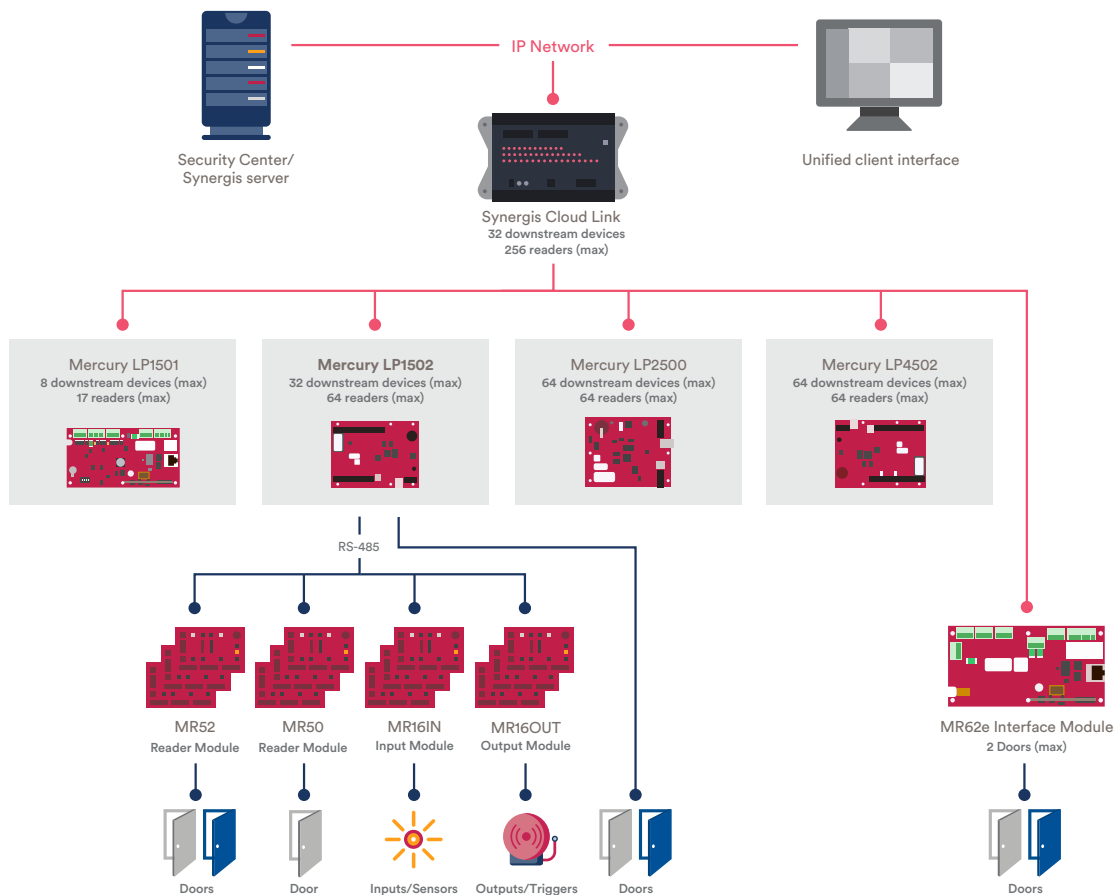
IP Network

Security Center/
Synergis server

Unified client interface

Synergis Cloud Link
32 downstream devices
256 readers (max)

Mercury LP1501
8 downstream devices (max)
17 readers (max)

Mercury LP1502
32 downstream devices (max)
64 readers (max)

Mercury LP2500
64 downstream devices (max)
64 readers (max)

Mercury LP4502
64 downstream devices (max)
64 readers (max)

RS-485

MR52
Reader Module

MR50
Reader Module

MR16IN
Input Module

MR16OUT
Output Module

MR62e Interface Module
2 Doors (max)

Doors

Door

Inputs/Sensors

Outputs/Triggers

Doors

Doors